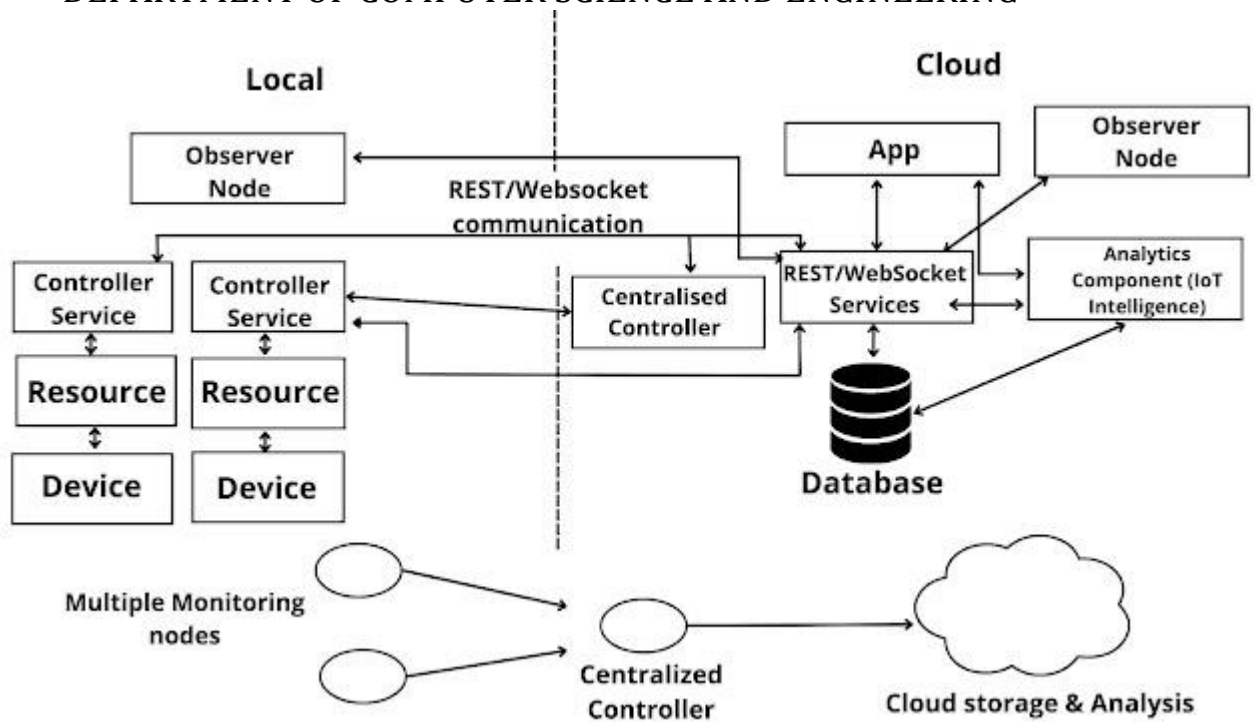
DEPARTMENT OF COMPUTER SCIENCE AND ENGINEERING

Local

Cloud

Observer Node

REST/Websocket communication

App

Observer Node

Controller Service

Controller Service

Centralised Controller

REST/WebSocket Services

Analytics Component (IoT Intelligence)

Resource

Resource

Device

Device

Database

Multiple Monitoring nodes

Centralized Controller

Cloud storage & Analysis